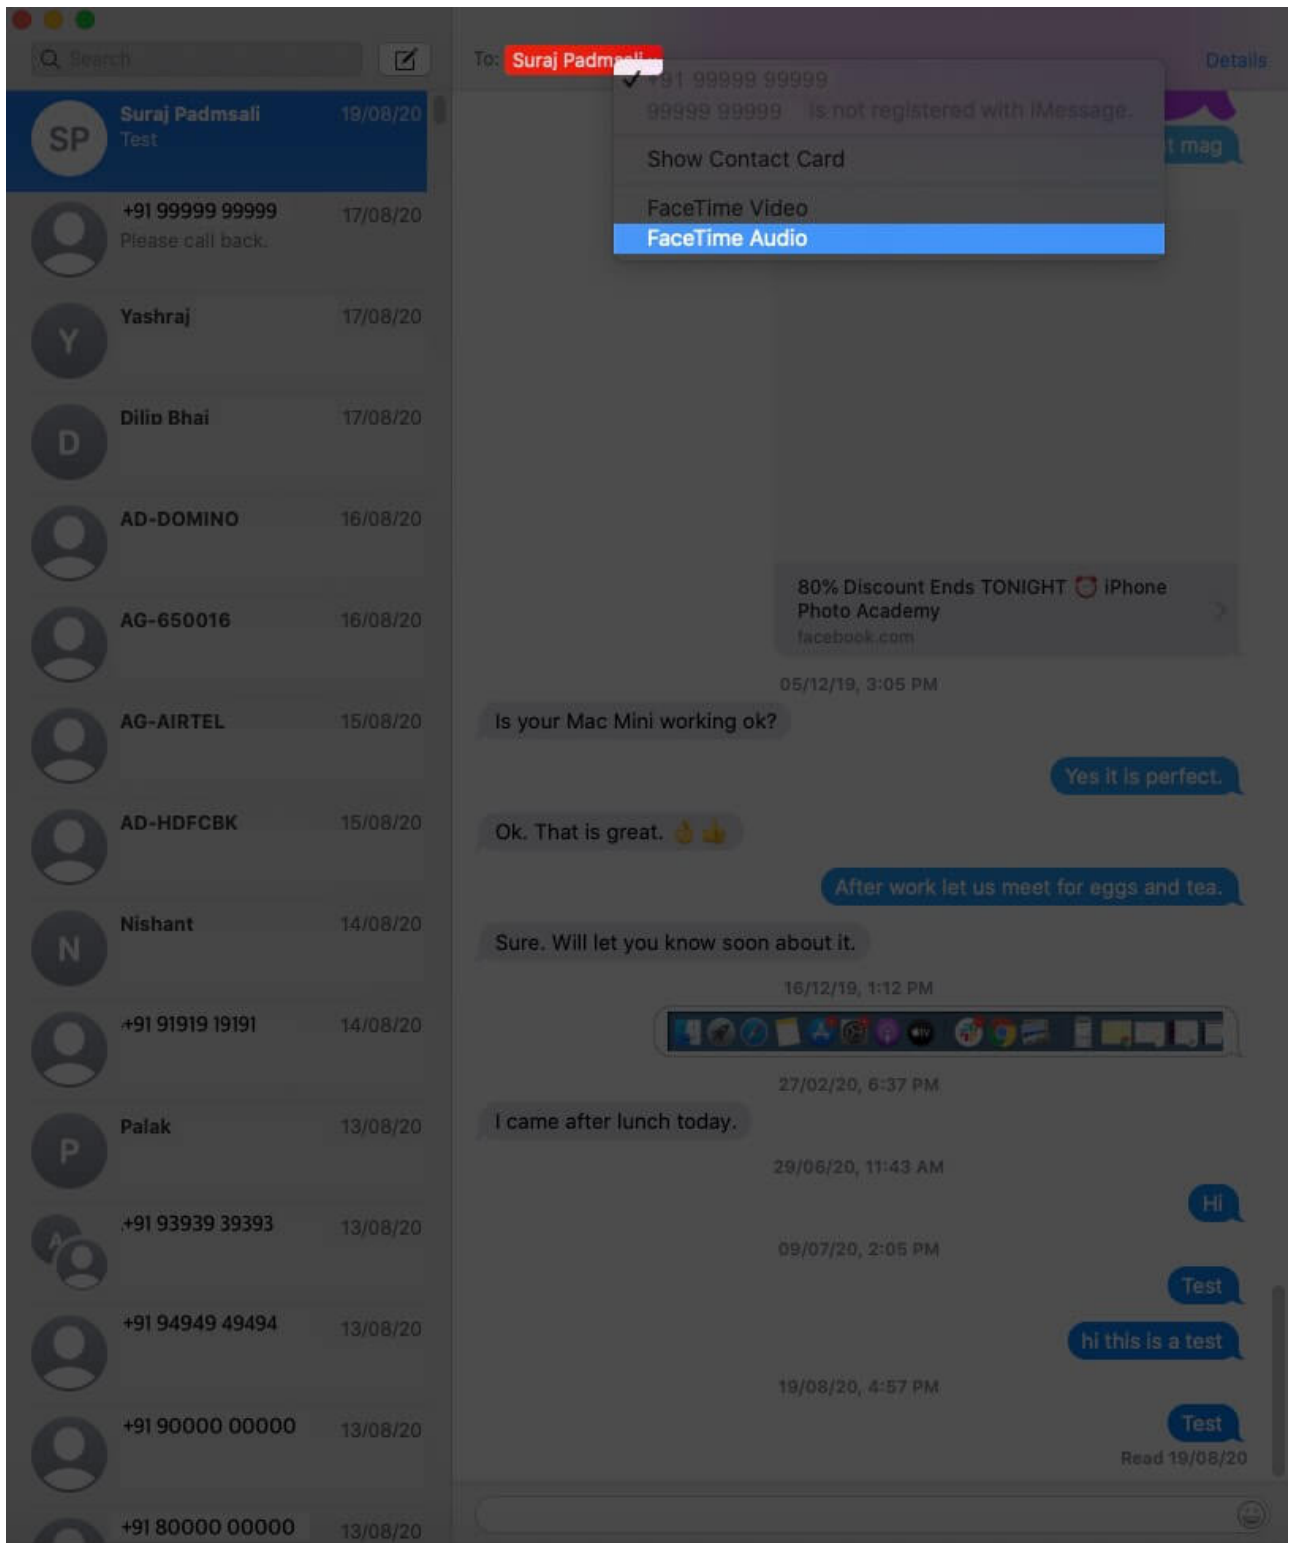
Search

SP Suraj Padmsali 19/08/20
Test

+91 99999 99999 17/08/20
Please call back.

Y Yashraj 17/08/20

D Dilip Bhai 17/08/20

AD-DOMINO 16/08/20

AG-650016 16/08/20

AG-AIRTEL 15/08/20

AD-HDFCBK 15/08/20

N Nishant 14/08/20

+91 91919 19191 14/08/20

P Palak 13/08/20

+91 93939 39393 13/08/20

+91 94949 49494 13/08/20

+91 90000 00000 13/08/20

+91 80000 00000 13/08/20

To: Suraj Padm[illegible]

+91 99999 99999
99999 99999 is not registered with iMessage.
Show Contact Card
FaceTime Video
FaceTime Audio

Details

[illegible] mag

80% Discount Ends TONIGHT ⏰ iPhone Photo Academy
facebook.com

05/12/19, 3:05 PM
Is your Mac Mini working ok?
Yes it is perfect.
Ok. That is great. 👌👍
After work let us meet for eggs and tea.
Sure. Will let you know soon about it.
16/12/19, 1:12 PM
27/02/20, 6:37 PM
I came after lunch today.
29/06/20, 11:43 AM
Hi
09/07/20, 2:05 PM
Test
hi this is a test
19/08/20, 4:57 PM
Test
Read 19/08/20